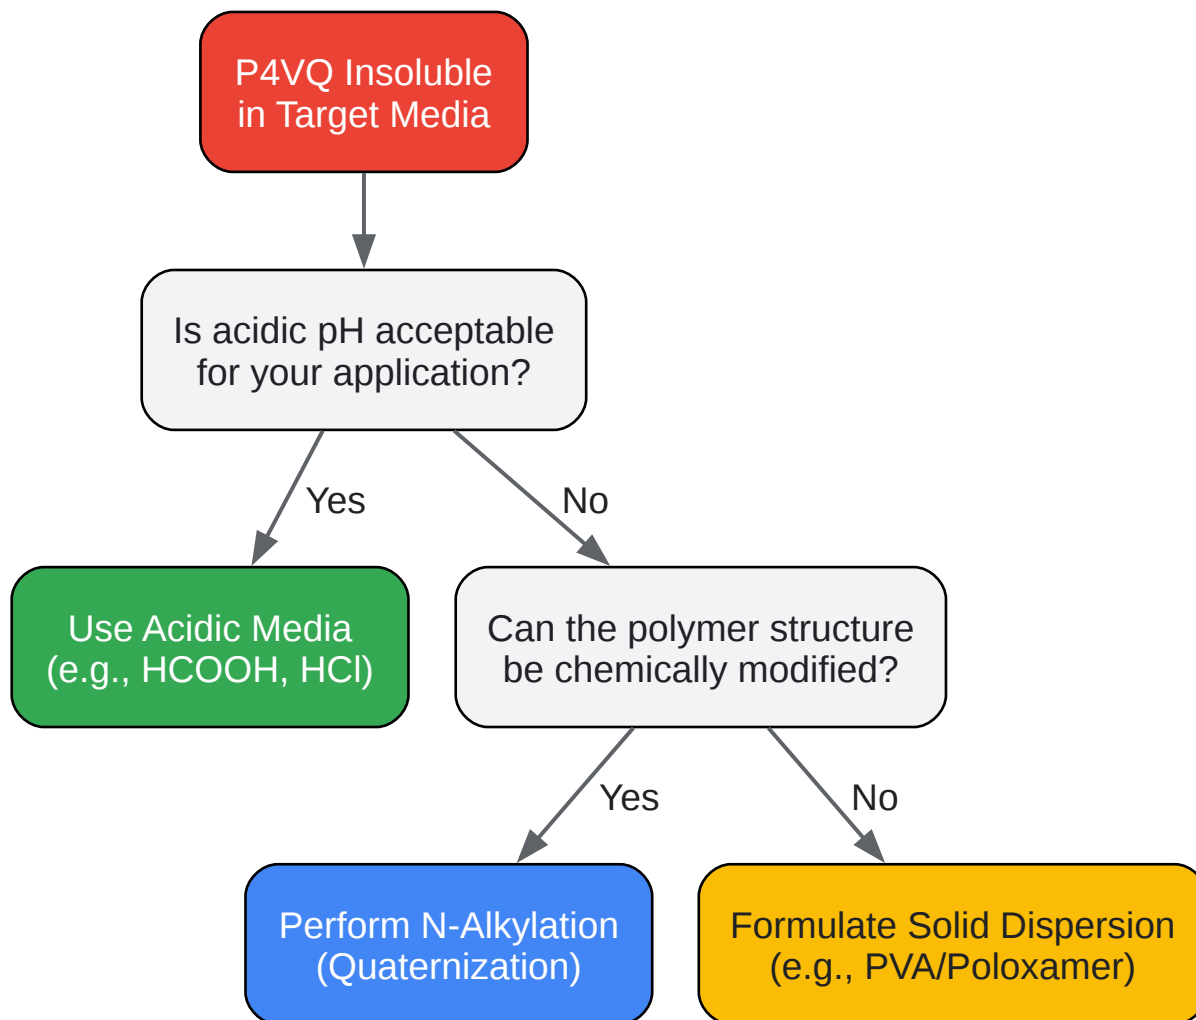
P4VQ Insoluble in Target Media

Is acidic pH acceptable for your application?

Yes

No

Use Acidic Media (e.g., HCOOH, HCl)

Can the polymer structure be chemically modified?

Yes

No

Perform N-Alkylation (Quaternization)

Formulate Solid Dispersion (e.g., PVA/Poloxamer)